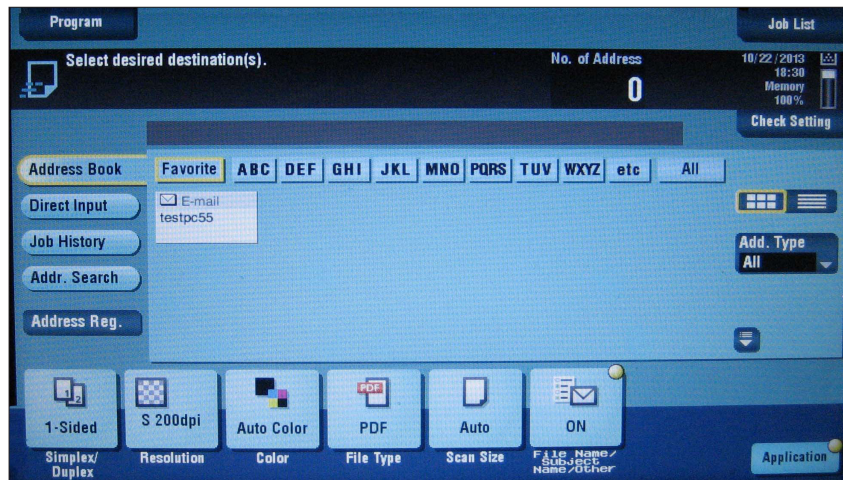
Program

Job List

Select desired destination(s).

No. of Address
0

10/22/2013
18:30
Memory
100%

Check Setting

Address Book

Favorite | ABC | DEF | GHI | JKL | MNO | PQRS | TUV | WXYZ | etc | All

E-mail
testpc55

Direct Input

Job History

Addr. Search

Address Reg.

Add. Type
All

PDF

1-Sided
Simplex/ Duplex

S 200dpi
Resolution

Auto Color
Color

PDF
File Type

Auto
Scan Size

ON
File Name/ Subject Name/Other

Application